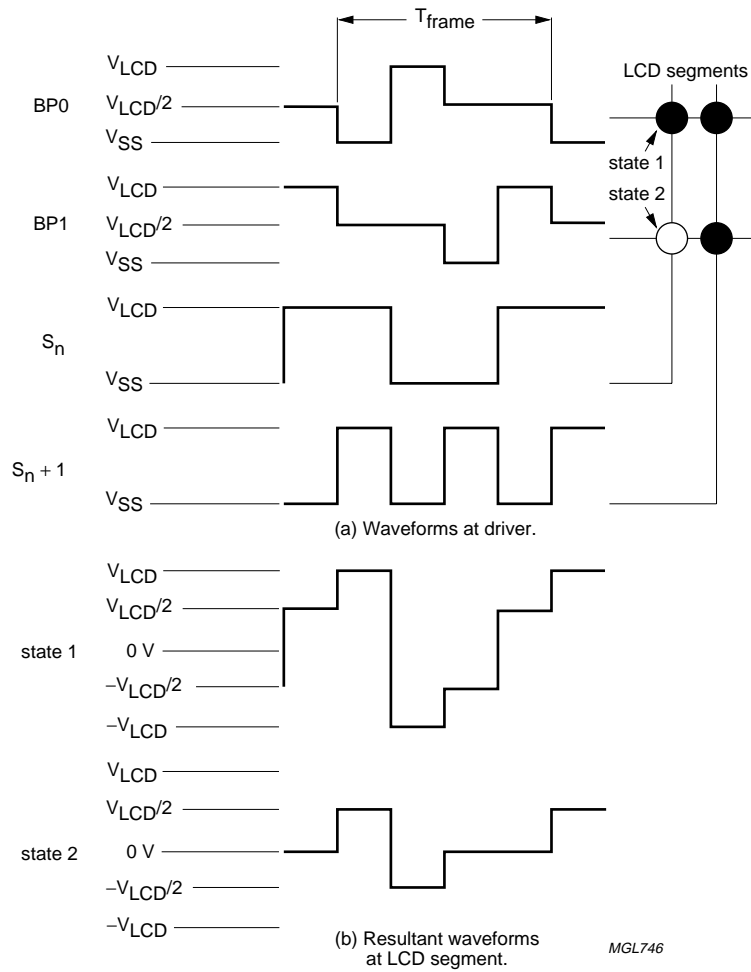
$T_{frame}$

LCD segments

BP0
$V_{LCD}$
$V_{LCD}/2$
$V_{SS}$

state 1
state 2

BP1
$V_{LCD}$
$V_{LCD}/2$
$V_{SS}$

$S_n$
$V_{LCD}$
$V_{SS}$

$S_{n+1}$
$V_{LCD}$
$V_{SS}$

(a) Waveforms at driver.

state 1
$V_{LCD}$
$V_{LCD}/2$
0 V
$-V_{LCD}/2$
$-V_{LCD}$

state 2
$V_{LCD}$
$V_{LCD}/2$
0 V
$-V_{LCD}/2$
$-V_{LCD}$

(b) Resultant waveforms at LCD segment.

MGL746